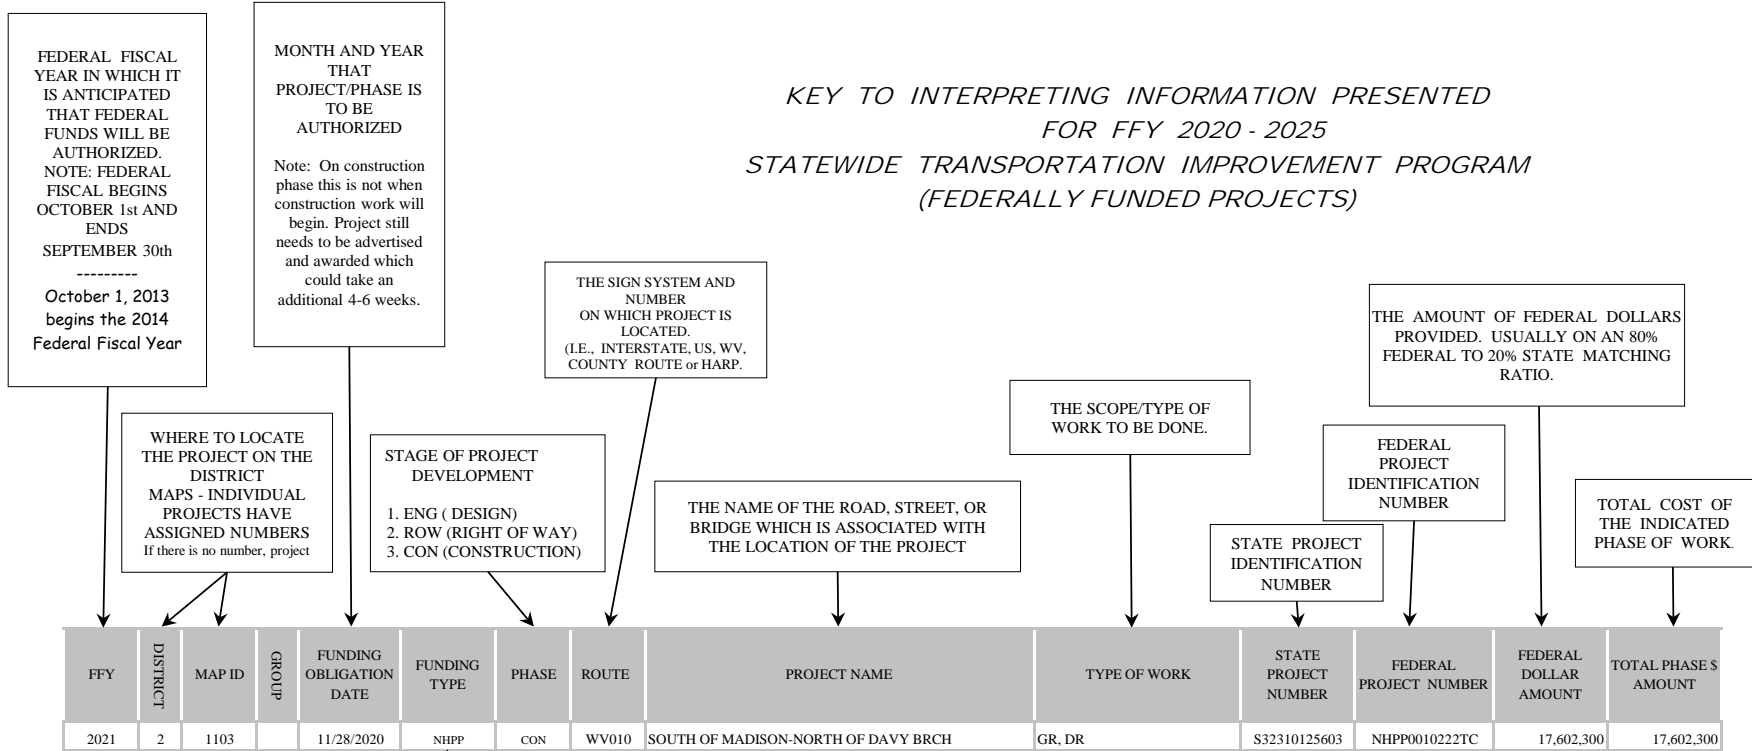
FEDERAL FISCAL YEAR IN WHICH IT IS ANTICIPATED THAT FEDERAL FUNDS WILL BE AUTHORIZED. NOTE: FEDERAL FISCAL BEGINS OCTOBER 1st AND ENDS SEPTEMBER 30th
---------
October 1, 2013 begins the 2014 Federal Fiscal Year

MONTH AND YEAR THAT PROJECT/PHASE IS TO BE AUTHORIZED

Note: On construction phase this is not when construction work will begin. Project still needs to be advertised and awarded which could take an additional 4-6 weeks.

KEY TO INTERPRETING INFORMATION PRESENTED FOR FFY 2020 - 2025 STATEWIDE TRANSPORTATION IMPROVEMENT PROGRAM (FEDERALLY FUNDED PROJECTS)

THE SIGN SYSTEM AND NUMBER ON WHICH PROJECT IS LOCATED. (I.E., INTERSTATE, US, WV, COUNTY ROUTE or HARP.

THE AMOUNT OF FEDERAL DOLLARS PROVIDED. USUALLY ON AN 80% FEDERAL TO 20% STATE MATCHING RATIO.

WHERE TO LOCATE THE PROJECT ON THE DISTRICT MAPS - INDIVIDUAL PROJECTS HAVE ASSIGNED NUMBERS
If there is no number, project

STAGE OF PROJECT DEVELOPMENT

1. ENG ( DESIGN)
2. ROW (RIGHT OF WAY)
3. CON (CONSTRUCTION)

THE SCOPE/TYPE OF WORK TO BE DONE.

FEDERAL PROJECT IDENTIFICATION NUMBER

THE NAME OF THE ROAD, STREET, OR BRIDGE WHICH IS ASSOCIATED WITH THE LOCATION OF THE PROJECT

STATE PROJECT IDENTIFICATION NUMBER

TOTAL COST OF THE INDICATED PHASE OF WORK.

| FFY | DISTRICT | MAP ID | GROUP | FUNDING OBLIGATION DATE | FUNDING TYPE | PHASE | ROUTE | PROJECT NAME | TYPE OF WORK | STATE PROJECT NUMBER | FEDERAL PROJECT NUMBER | FEDERAL DOLLAR AMOUNT | TOTAL PHASE $ AMOUNT |
|---|---|---|---|---|---|---|---|---|---|---|---|---|---|
| 2021 | 2 | 1103 | | 11/28/2020 | NHPP | CON | WV010 | SOUTH OF MADISON-NORTH OF DAVY BRCH | GR, DR | S32310125603 | NHPP0010222TC | 17,602,300 | 17,602,300 |